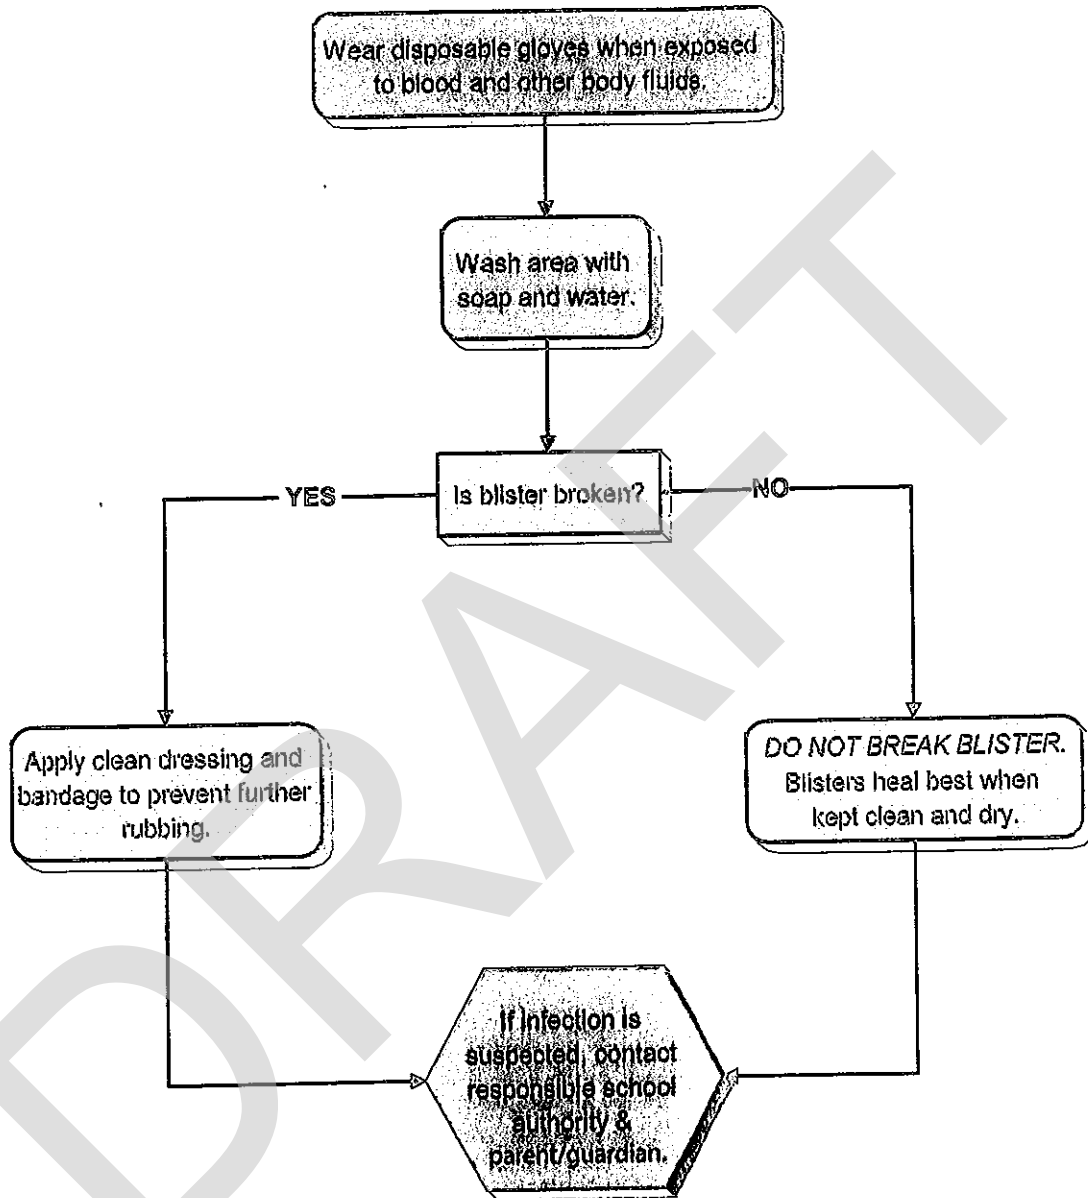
Wear disposable gloves when exposed to blood and other body fluids.

Wash area with soap and water.

Is blister broken?

YES

NO

Apply clean dressing and bandage to prevent further rubbing.

DO NOT BREAK BLISTER. Blisters heal best when kept clean and dry.

If infection is suspected, contact responsible school authority & parent/guardian.

DRAFT